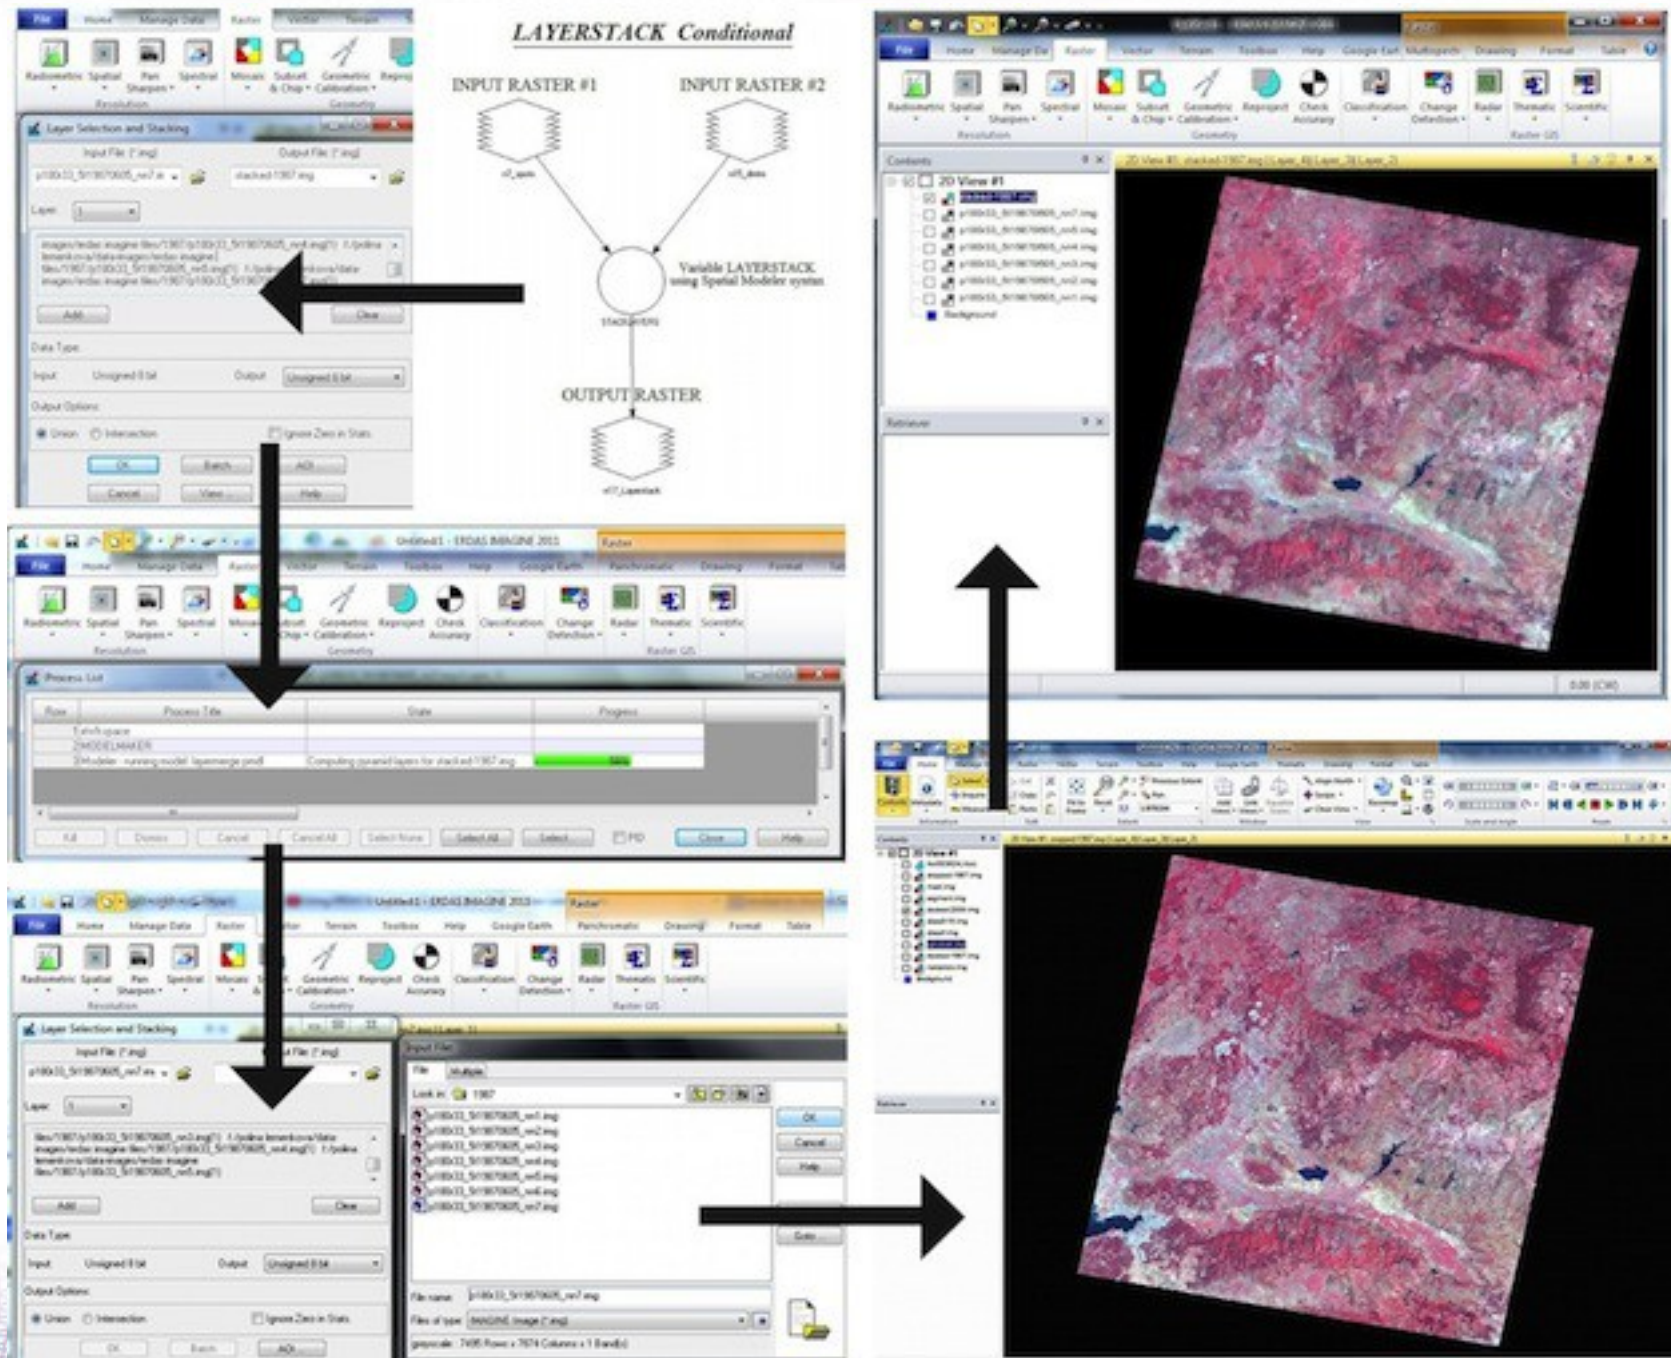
File Home Manage Data Raster Vector Terrain

Radiometric Spatial Pan Sharpen Spectral Mosaic Subset & Chip Geometric Calibration Reproj

Resolution Geometry

Layer Selection and Stacking

Input File: (*.img) Output File: (*.img)

stacked1987.img

Layer:

Add Clear

Data Type:

Input: Unsigned 8 bit Output: Unsigned 8 bit

Output Options:

Union Intersection Ignore Zero in Stats

OK Batch AOI

Cancel View Help

LAYERSTACK Conditional

INPUT RASTER #1 INPUT RASTER #2

Variable LAYERSTACK using Spatial Modeler system

OUTPUT RASTER

Untitled1 - ERDAS IMAGINE 2011

Raster

File Home Manage Data Raster Vector Terrain Toolbox Help Google Earth Panchromatic Drawing Format

Radiometric Spatial Pan Sharpen Spectral Mosaic Subset & Chip Geometric Calibration Reproject Check Accuracy Classification Change Detection Radar Thematic Scientific

Resolution Geometry Raster GIS

Process List

Row Process Title State Progress

MODELMAKER

Modeler - running model layermerge.pmdl Computing pyramid layers for stacked1987.img

Kill Dismiss Cancel Cancel All Select None Select All Select PID Close Help

Untitled1 - ERDAS IMAGINE 2011

Raster

File Home Manage Data Raster Vector Terrain Toolbox Help Google Earth Panchromatic Drawing Format Table

Radiometric Spatial Pan Sharpen Spectral Mosaic Geometric Calibration Reproject Check Accuracy Classification Change Detection Radar Thematic Scientific

Resolution Geometry Raster GIS

Layer Selection and Stacking

Input File: (*.img)

Layer:

Add Clear

Data Type:

Input: Unsigned 8 bit Output: Unsigned 8 bit

Output Options:

Union Intersection Ignore Zero in Stats

OK Batch AOI

Input File

File Multiple

Look in: 1987

OK

Cancel

Help

Goto

File name:

Files of type: IMAGINE Image (*.img)

File Home Manage Da Raster Vector Terrain Toolbox Help Google Earth Multispectr Drawing Format Table

Radiometric Spatial Pan Sharpen Spectral Mosaic Subset & Chip Geometric Calibration Reproject Check Accuracy Classification Change Detection Radar Thematic Scientific

Resolution Geometry Raster GIS

Contents

2D View #1

Background

Retriever

Contents

2D View #1